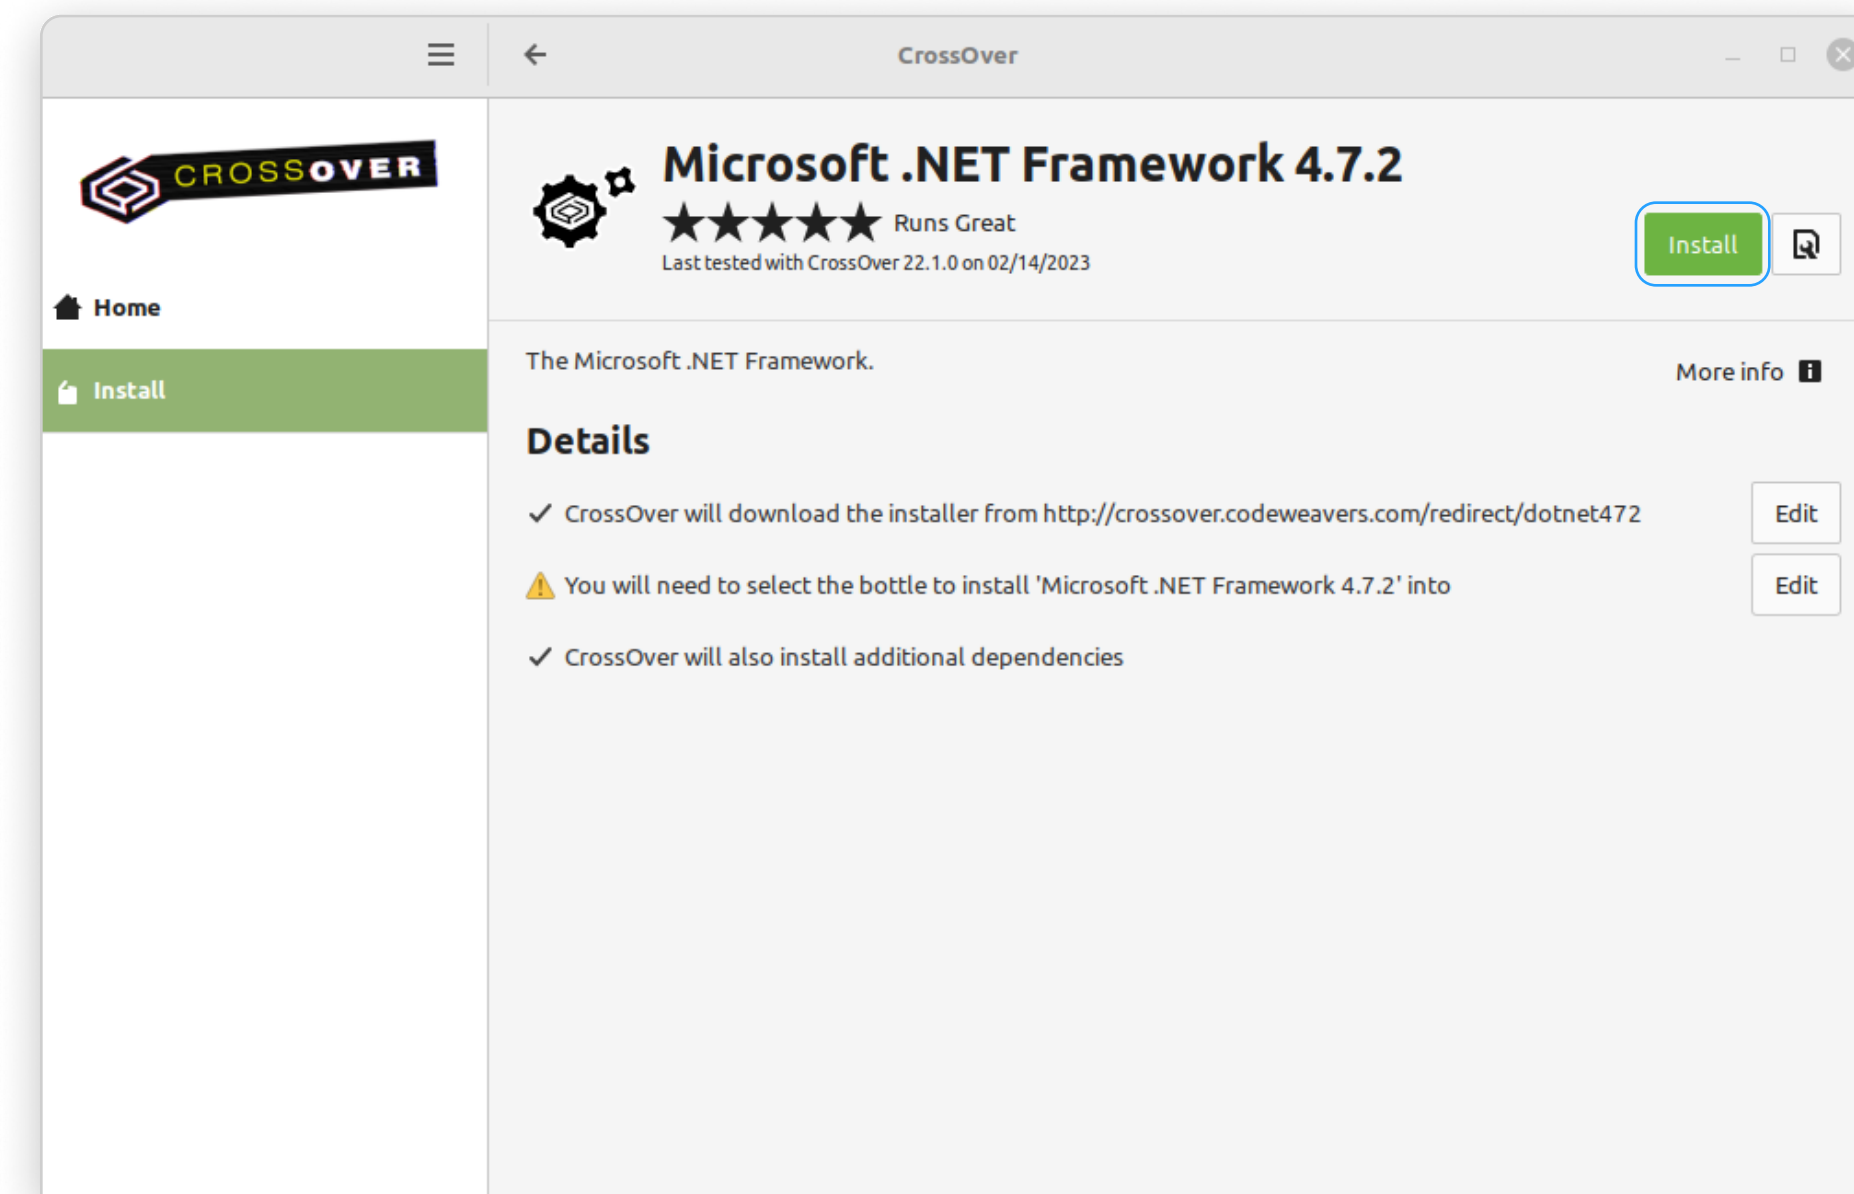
CrossOver

CROSSOVER

Home

Install

Microsoft .NET Framework 4.7.2

Runs Great

Last tested with CrossOver 22.1.0 on 02/14/2023

Install

The Microsoft .NET Framework.

More info

Details

CrossOver will download the installer from http://crossover.codeweavers.com/redirect/dotnet472

Edit

You will need to select the bottle to install 'Microsoft .NET Framework 4.7.2' into

Edit

CrossOver will also install additional dependencies